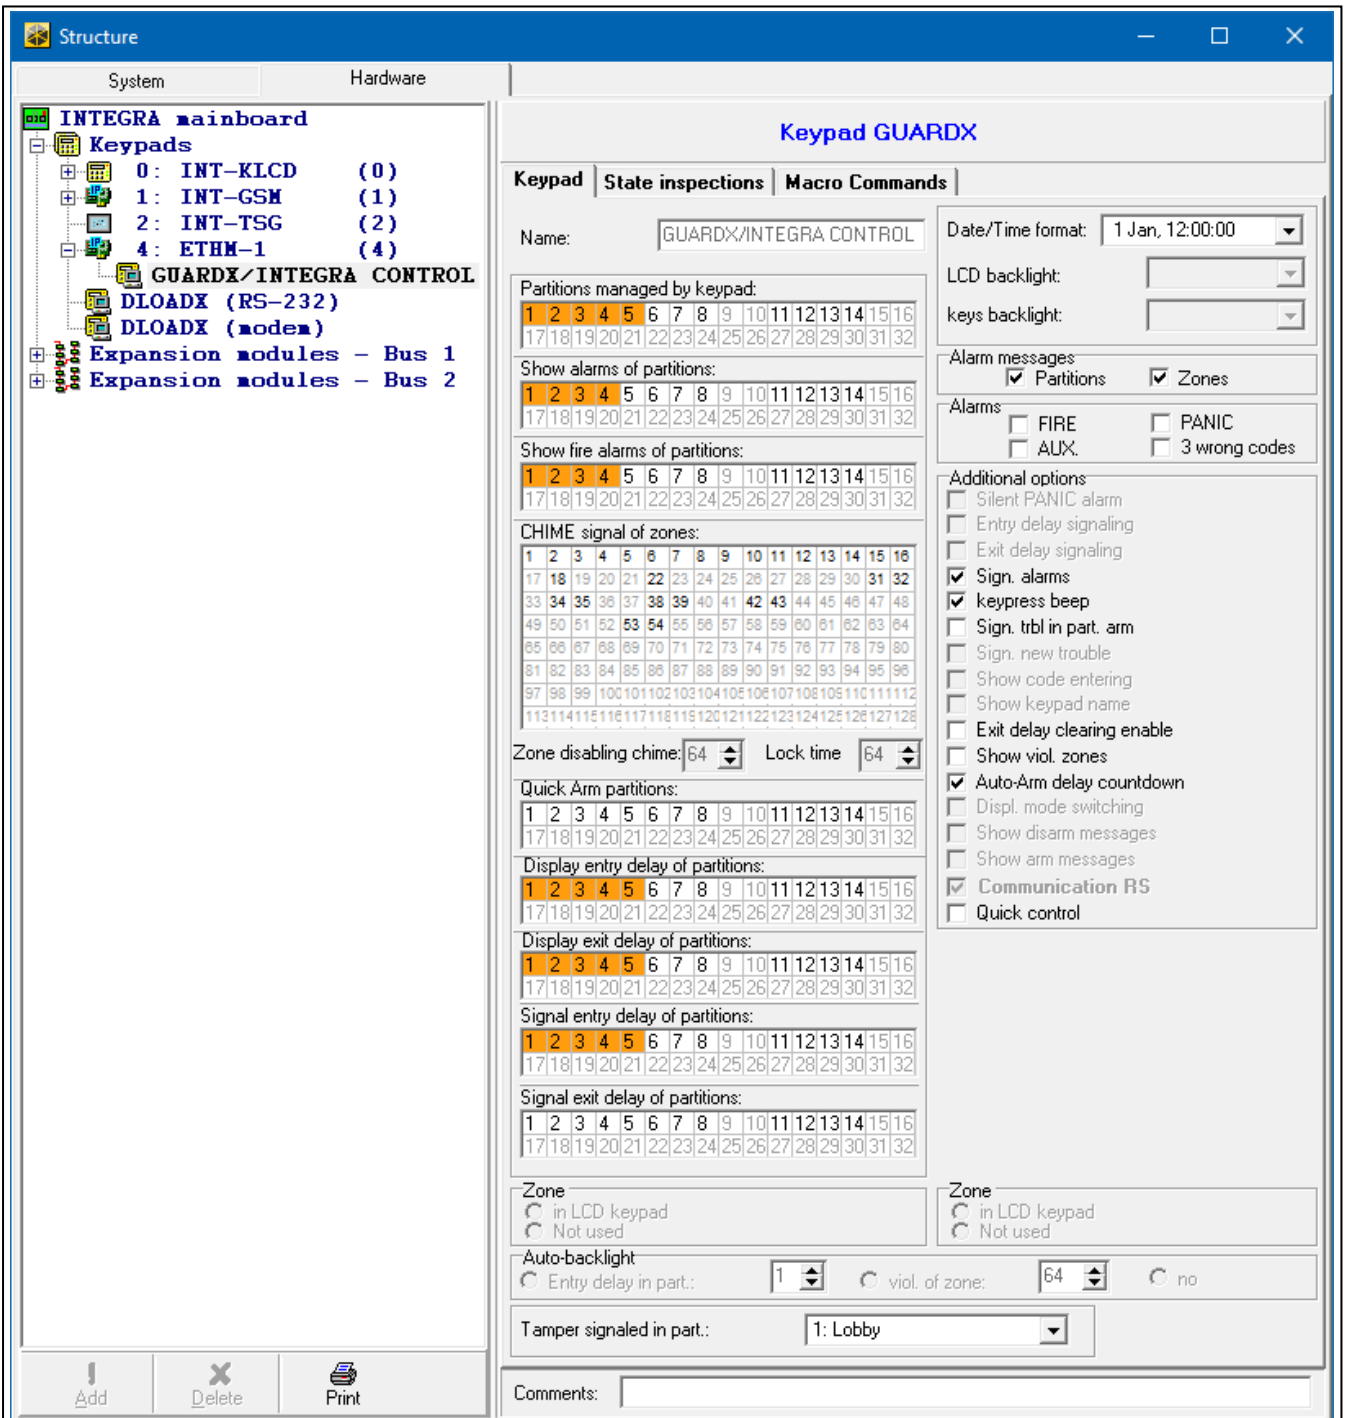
Structure

System | Hardware

INTEGRA mainboard
Keypads
0: INT-KLCD (0)
1: INT-GSM (1)
2: INT-TSG (2)
4: ETHM-1 (4)
GUARDX/INTEGRA CONTROL
DLOADX (RS-232)
DLOADX (modem)
Expansion modules – Bus 1
Expansion modules – Bus 2

Add Delete Print

Keypad GUARDX

Keypad | State inspections | Macro Commands

Name: GUARDX/INTEGRA CONTROL

Partitions managed by keypad:
1 2 3 4 5 6 7 8 9 10 11 12 13 14 15 16
17 18 19 20 21 22 23 24 25 26 27 28 29 30 31 32

Show alarms of partitions:
1 2 3 4 5 6 7 8 9 10 11 12 13 14 15 16
17 18 19 20 21 22 23 24 25 26 27 28 29 30 31 32

Show fire alarms of partitions:
1 2 3 4 5 6 7 8 9 10 11 12 13 14 15 16
17 18 19 20 21 22 23 24 25 26 27 28 29 30 31 32

CHIME signal of zones:
1 2 3 4 5 6 7 8 9 10 11 12 13 14 15 16
17 18 19 20 21 22 23 24 25 26 27 28 29 30 31 32
33 34 35 36 37 38 39 40 41 42 43 44 45 46 47 48
49 50 51 52 53 54 55 56 57 58 59 60 61 62 63 64
65 66 67 68 69 70 71 72 73 74 75 76 77 78 79 80
81 82 83 84 85 86 87 88 89 90 91 92 93 94 95 96
97 98 99 100 101 102 103 104 105 106 107 108 109 110 111 112
113 114 115 116 117 118 119 120 121 122 123 124 125 126 127 128

Zone disabling chime: 64 Lock time 64

Quick Arm partitions:
1 2 3 4 5 6 7 8 9 10 11 12 13 14 15 16
17 18 19 20 21 22 23 24 25 26 27 28 29 30 31 32

Display entry delay of partitions:
1 2 3 4 5 6 7 8 9 10 11 12 13 14 15 16
17 18 19 20 21 22 23 24 25 26 27 28 29 30 31 32

Display exit delay of partitions:
1 2 3 4 5 6 7 8 9 10 11 12 13 14 15 16
17 18 19 20 21 22 23 24 25 26 27 28 29 30 31 32

Signal entry delay of partitions:
1 2 3 4 5 6 7 8 9 10 11 12 13 14 15 16
17 18 19 20 21 22 23 24 25 26 27 28 29 30 31 32

Signal exit delay of partitions:
1 2 3 4 5 6 7 8 9 10 11 12 13 14 15 16
17 18 19 20 21 22 23 24 25 26 27 28 29 30 31 32

Date/Time format: 1 Jan, 12:00:00
LCD backlight:
keys backlight:

Alarm messages
Partitions Zones

Alarms
FIRE PANIC
AUX. 3 wrong codes

Additional options
Silent PANIC alarm
Entry delay signaling
Exit delay signaling
Sign. alarms
keypress beep
Sign. trbl in part. arm
Sign. new trouble
Show code entering
Show keypad name
Exit delay clearing enable
Show viol. zones
Auto-Arm delay countdown
Displ. mode switching
Show disarm messages
Show arm messages
Communication RS
Quick control

Zone
in LCD keypad
Not used

Zone
in LCD keypad
Not used

Auto-backlight
Entry delay in part.: 1 viol. of zone: 64 no

Tamper signaled in part.: 1: Lobby

Comments: